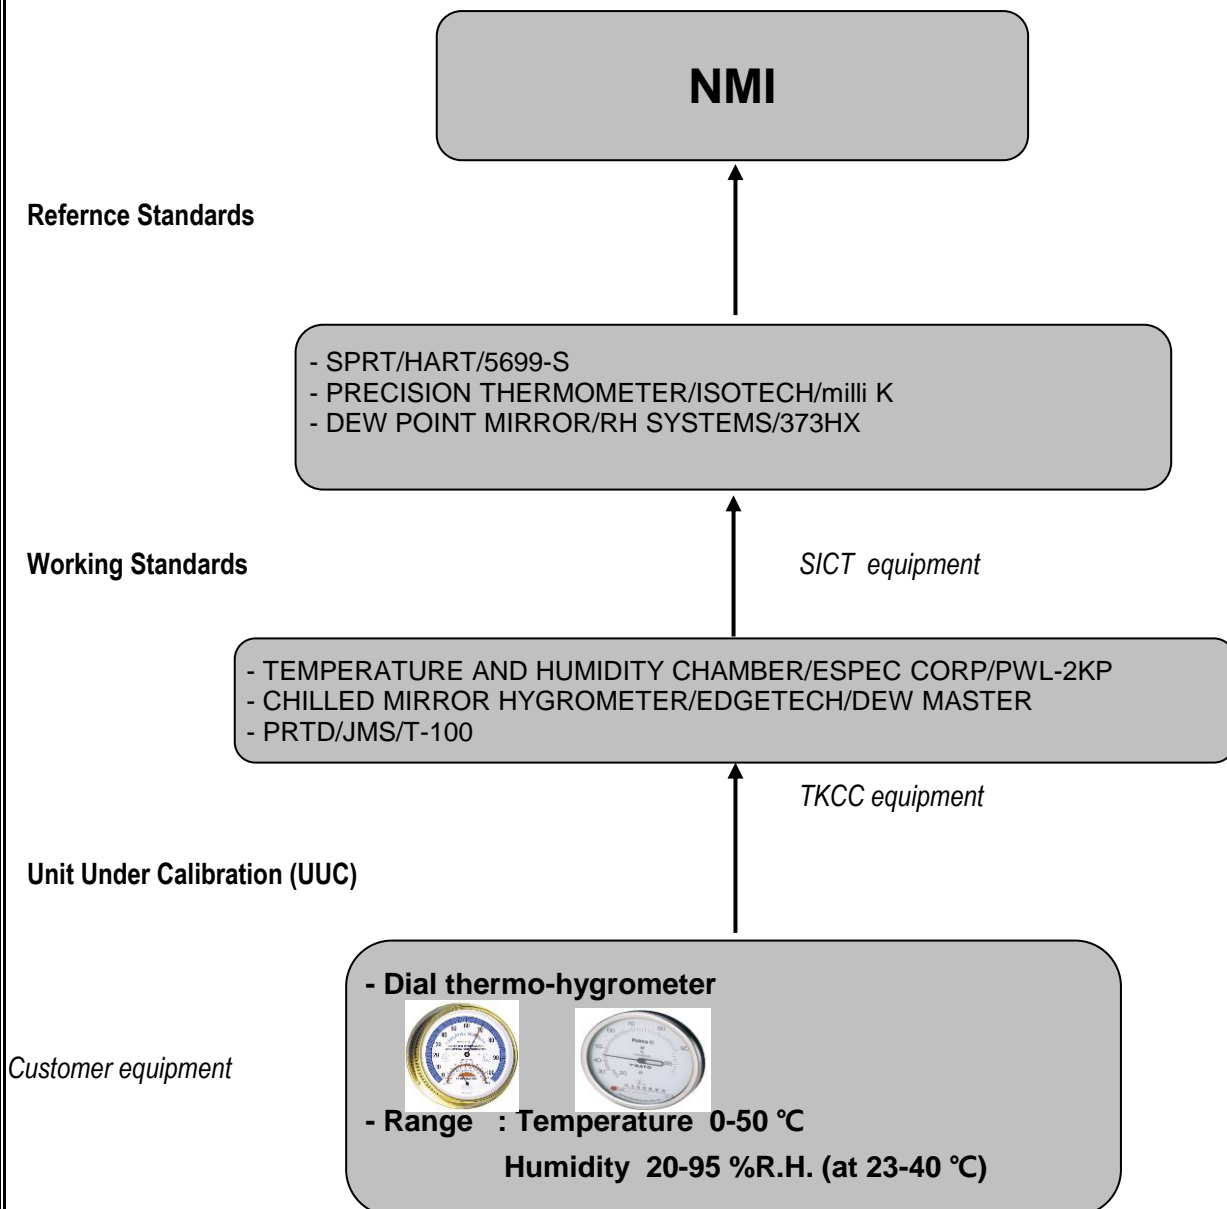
NMI

Refernce Standards

- SPRT/HART/5699-S
- PRECISION THERMOMETER/ISOTECH/milli K
- DEW POINT MIRROR/RH SYSTEMS/373HX

Working Standards

SICT equipment

- TEMPERATURE AND HUMIDITY CHAMBER/ESPEC CORP/PWL-2KP
- CHILLED MIRROR HYGROMETER/EDGETECH/DEW MASTER
- PRTD/JMS/T-100

TKCC equipment

Unit Under Calibration (UUC)

- Dial thermo-hygrometer

Customer equipment

- Range : Temperature 0-50 ℃
Humidity 20-95 %R.H. (at 23-40 ℃)